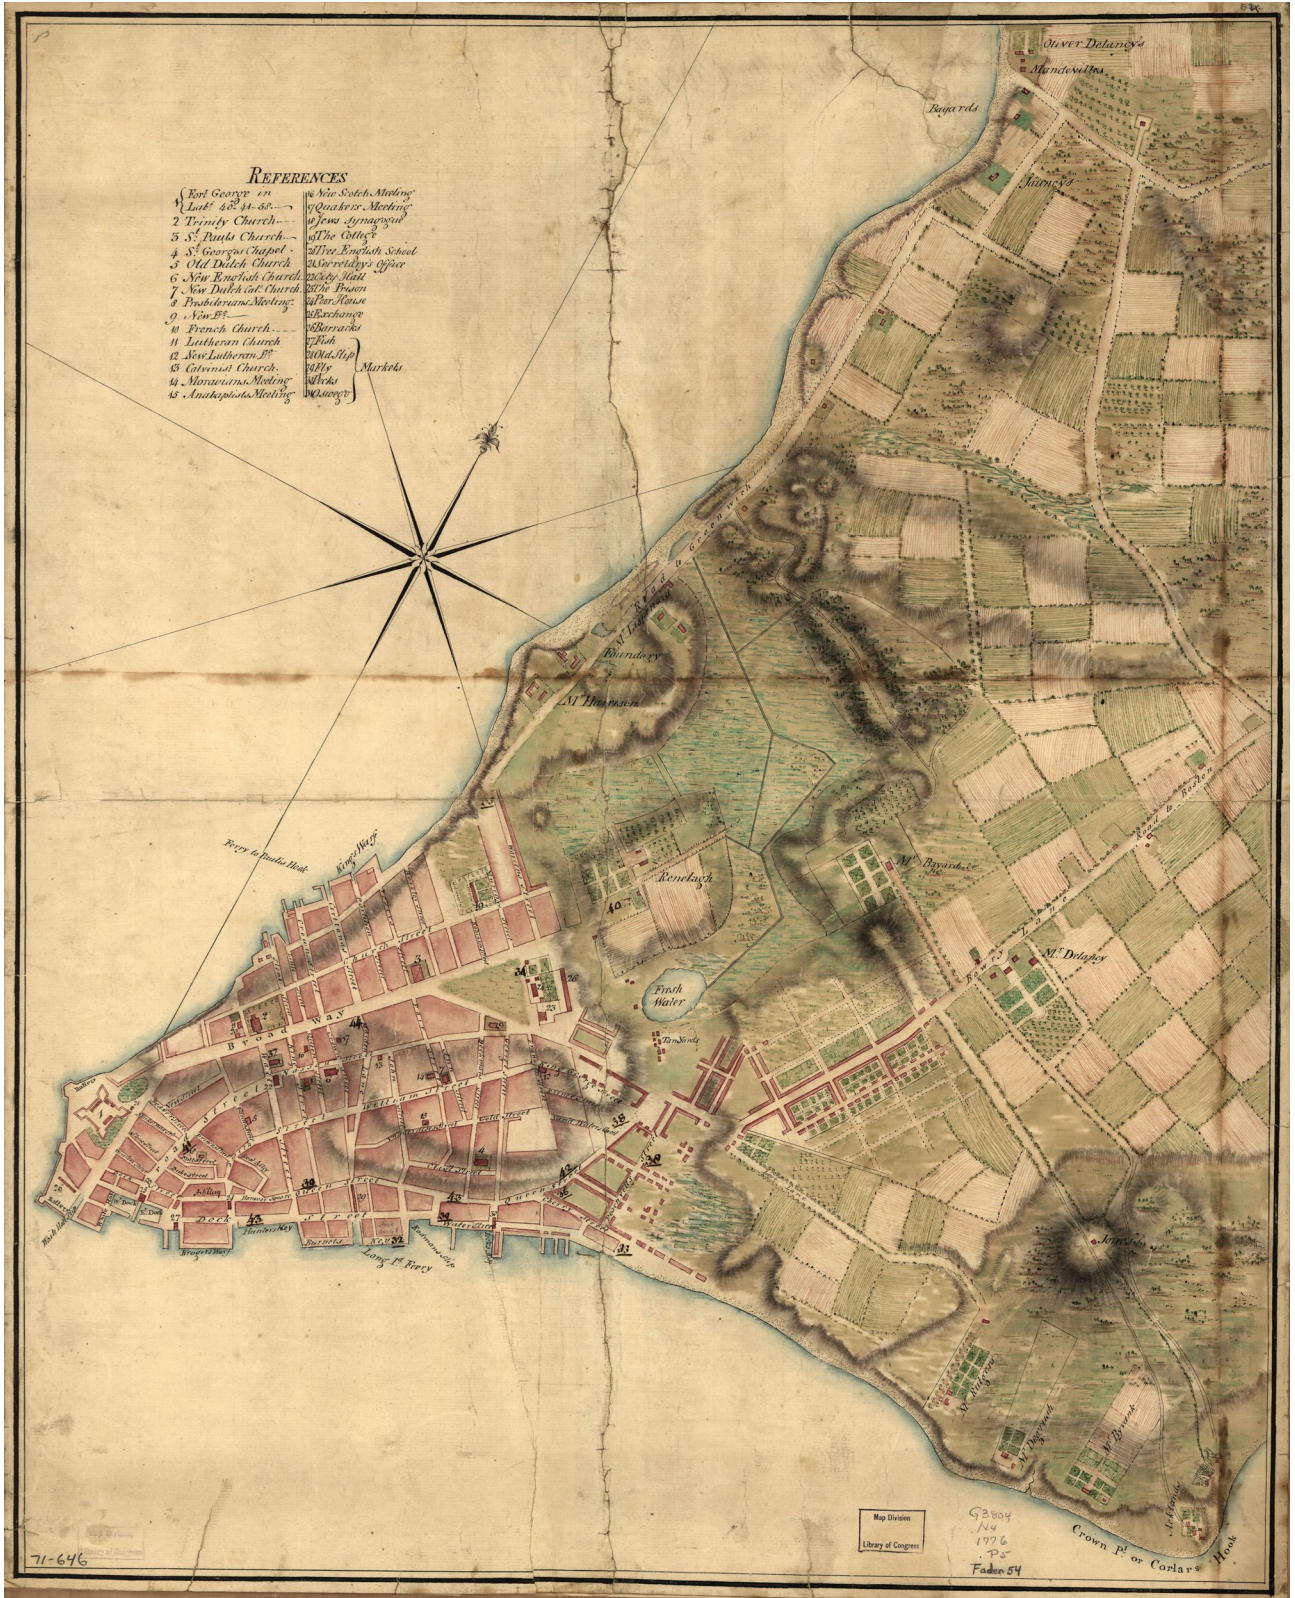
References

1 Fort George in Latd. 40.° 41.' 58."
2 Trinity Church
3 St. Pauls Church
4 St. Georges Chapel
5 Old Dutch Church
6 New English Church
7 New Dutch Cal. Church
8 Presbiterians Meeting
9 New Do.
10 French Church
11 Lutheran Church
12 New Lutheran Do.
13 Calvinist Church
14 Moravians Meeting
15 Anabaptists Meeting
16 New Scotch Meeting
17 Quakers Meeting
18 Jews Synagogue
19 The College
20 Free English School
21 Secretary's Office
22 City Hall
23 The Prison
24 Poor House
25 Exchange
26 Barracks
27 Fish
28 Old Slip
29 Fly
30 Peck's
31 Oswego
Markets

Oliver Delancy's
Mandevilles
Bayards
Jauncey's
Road to Greenwich
Mr. Lispenard
Foundery
Mr. Harrison
Ferry to Paulus Hook
Kings Warf
Renelagh
Fresh Water
Tan Yards
Mr. Bayard
Road to Boston
Mr. Delancey
Broad Way
William Street
Queen Street
Dock Street
Hunters Key
Burnets Key
Long Id. Ferry
Rodgers Warf
Crown Pt. or Corlars Hook
Mr. Rutgers
Mr. Dyeyeinck
Mr. Byvanck
Battery
Whitehall Slip

Map Division
Library of Congress

G3804
.N4
1776
.P5
Fader 54

71-646